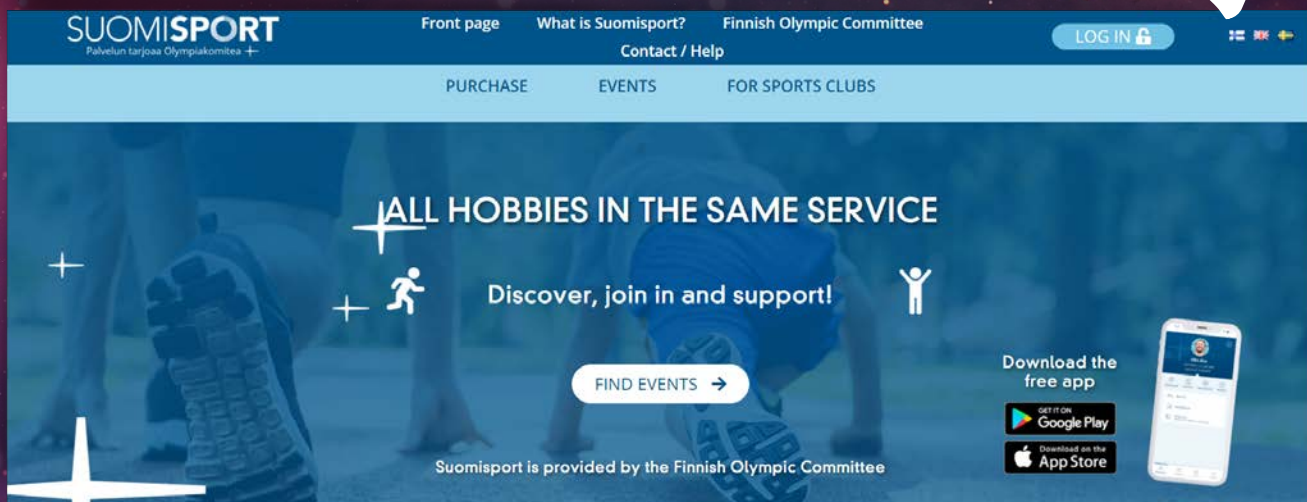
SUOMISPORT
Palvelun tarjoaa Olympiakomitea

Front page What is Suomisport? Finnish Olympic Committee
Contact / Help

LOG IN

PURCHASE EVENTS FOR SPORTS CLUBS

ALL HOBBIES IN THE SAME SERVICE

Discover, join in and support!

FIND EVENTS

Download the free app

GET IT ON Google Play

Download on the App Store

Suomisport is provided by the Finnish Olympic Committee